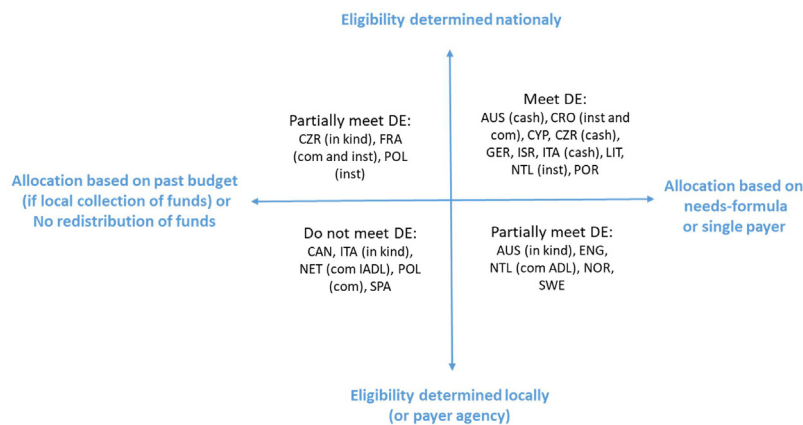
Eligibility determined nationaly

Partially meet DE:
CZR (in kind), FRA (com and inst), POL (inst)

Meet DE:
AUS (cash), CRO (inst and com), CYP, CZR (cash), GER, ISR, ITA (cash), LIT, NTL (inst), POR

Allocation based on past budget (if local collection of funds) or No redistribution of funds

Allocation based on needs-formula or single payer

Do not meet DE:
CAN, ITA (in kind), NET (com IADL), POL (com), SPA

Partially meet DE:
AUS (in kind), ENG, NTL (com ADL), NOR, SWE

Eligibility determined locally (or payer agency)